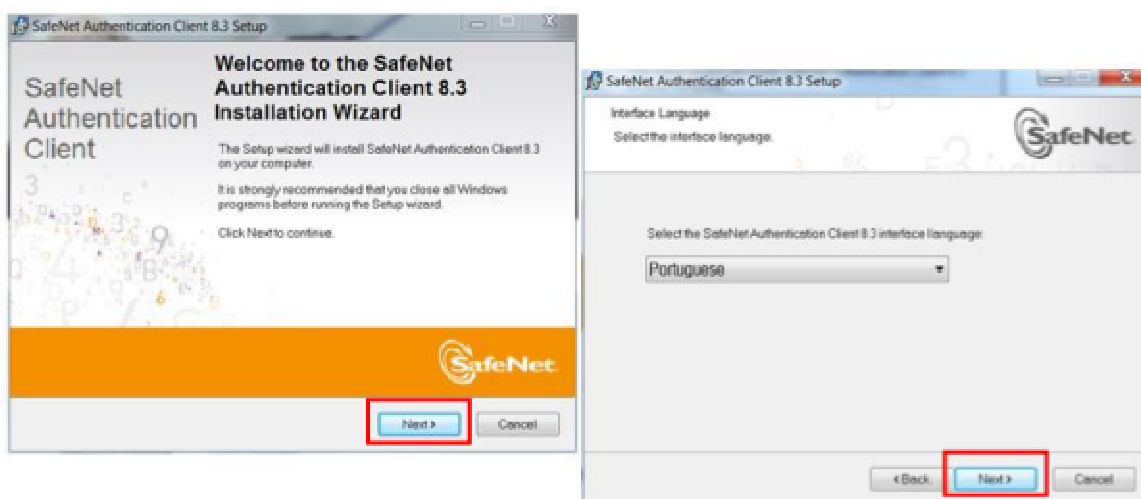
SafeNet Authentication Client 8.3 Setup

SafeNet Authentication Client

Welcome to the SafeNet Authentication Client 8.3 Installation Wizard

The Setup wizard will install SafeNet Authentication Client 8.3 on your computer.

It is strongly recommended that you close all Windows programs before running the Setup wizard.

Click Next to continue.

SafeNet

Next >

Cancel

SafeNet Authentication Client 8.3 Setup

Interface Language

Select the interface language.

SafeNet

Select the SafeNet Authentication Client 8.3 interface language:

Portuguese

< Back

Next >

Cancel